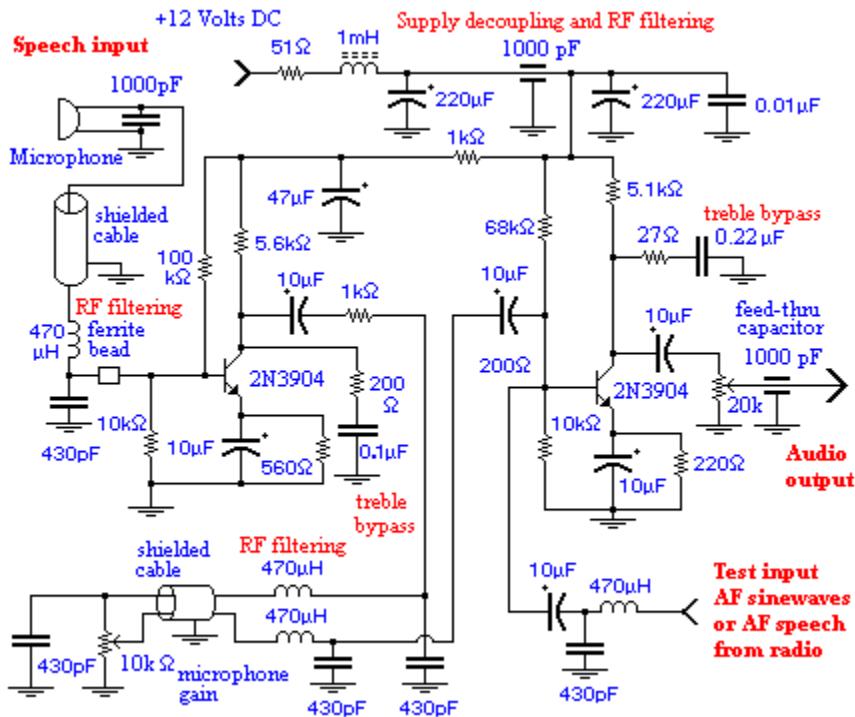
+12 Volts DC
Supply decoupling and RF filtering
Speech input
51Ω
1mH
1000 pF
1000pF
220µF
220µF
0.01µF
Microphone
1kΩ
shielded cable
47µF
5.1kΩ
treble bypass
68kΩ
100 kΩ
5.6kΩ
27Ω
0.22 µF
10µF
1kΩ
10µF
RF filtering
10µF
feed-thru capacitor
470 µH
ferrite bead
200Ω
2N3904
200 Ω
1000 pF
2N3904
20k
10kΩ
10kΩ
430pF
10µF
560Ω
0.1µF
220Ω
Audio output
10µF
treble bypass
shielded cable
RF filtering
470µH
470µH
10µF
470µH
Test input AF sinewaves or AF speech from radio
430pF
10k Ω
microphone gain
430pF
430pF
430pF